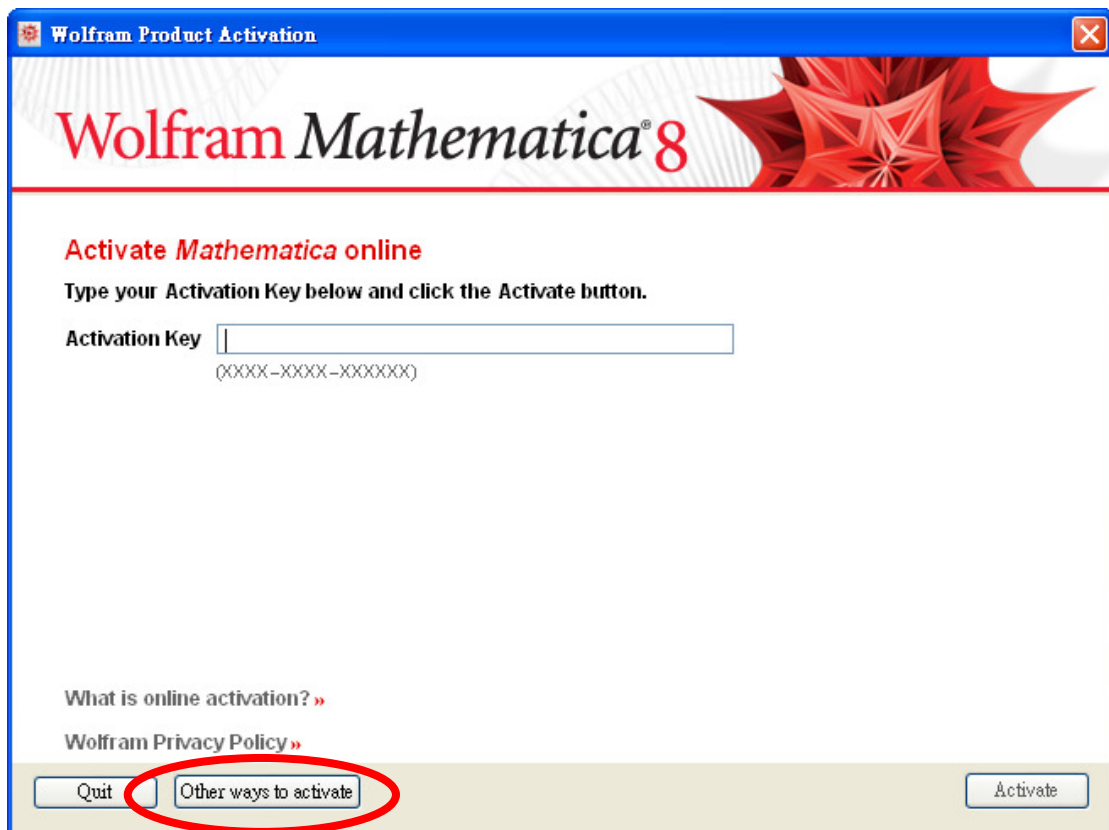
Wolfram Product Activation

Wolfram Mathematica® 8

Activate Mathematica online

Type your Activation Key below and click the Activate button.

Activation Key

(XXXX-XXXX-XXXXXX)

What is online activation? »

Wolfram Privacy Policy »

Quit

Other ways to activate

Activate